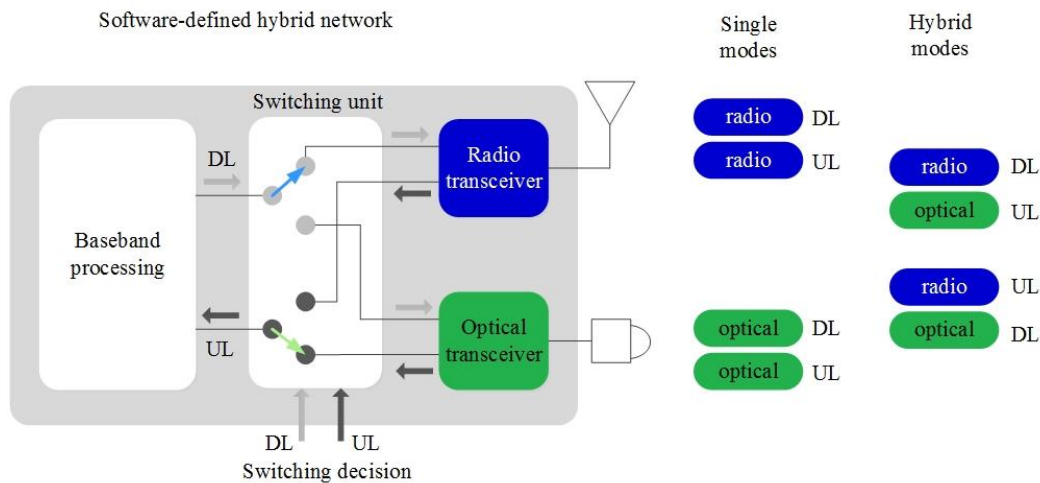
Software-defined hybrid network

Switching unit

DL

Baseband processing

UL

Radio transceiver

Optical transceiver

DL UL

Switching decision

Single modes

radio DL
radio UL

optical DL
optical UL

Hybrid modes

radio DL
optical UL

radio UL
optical DL